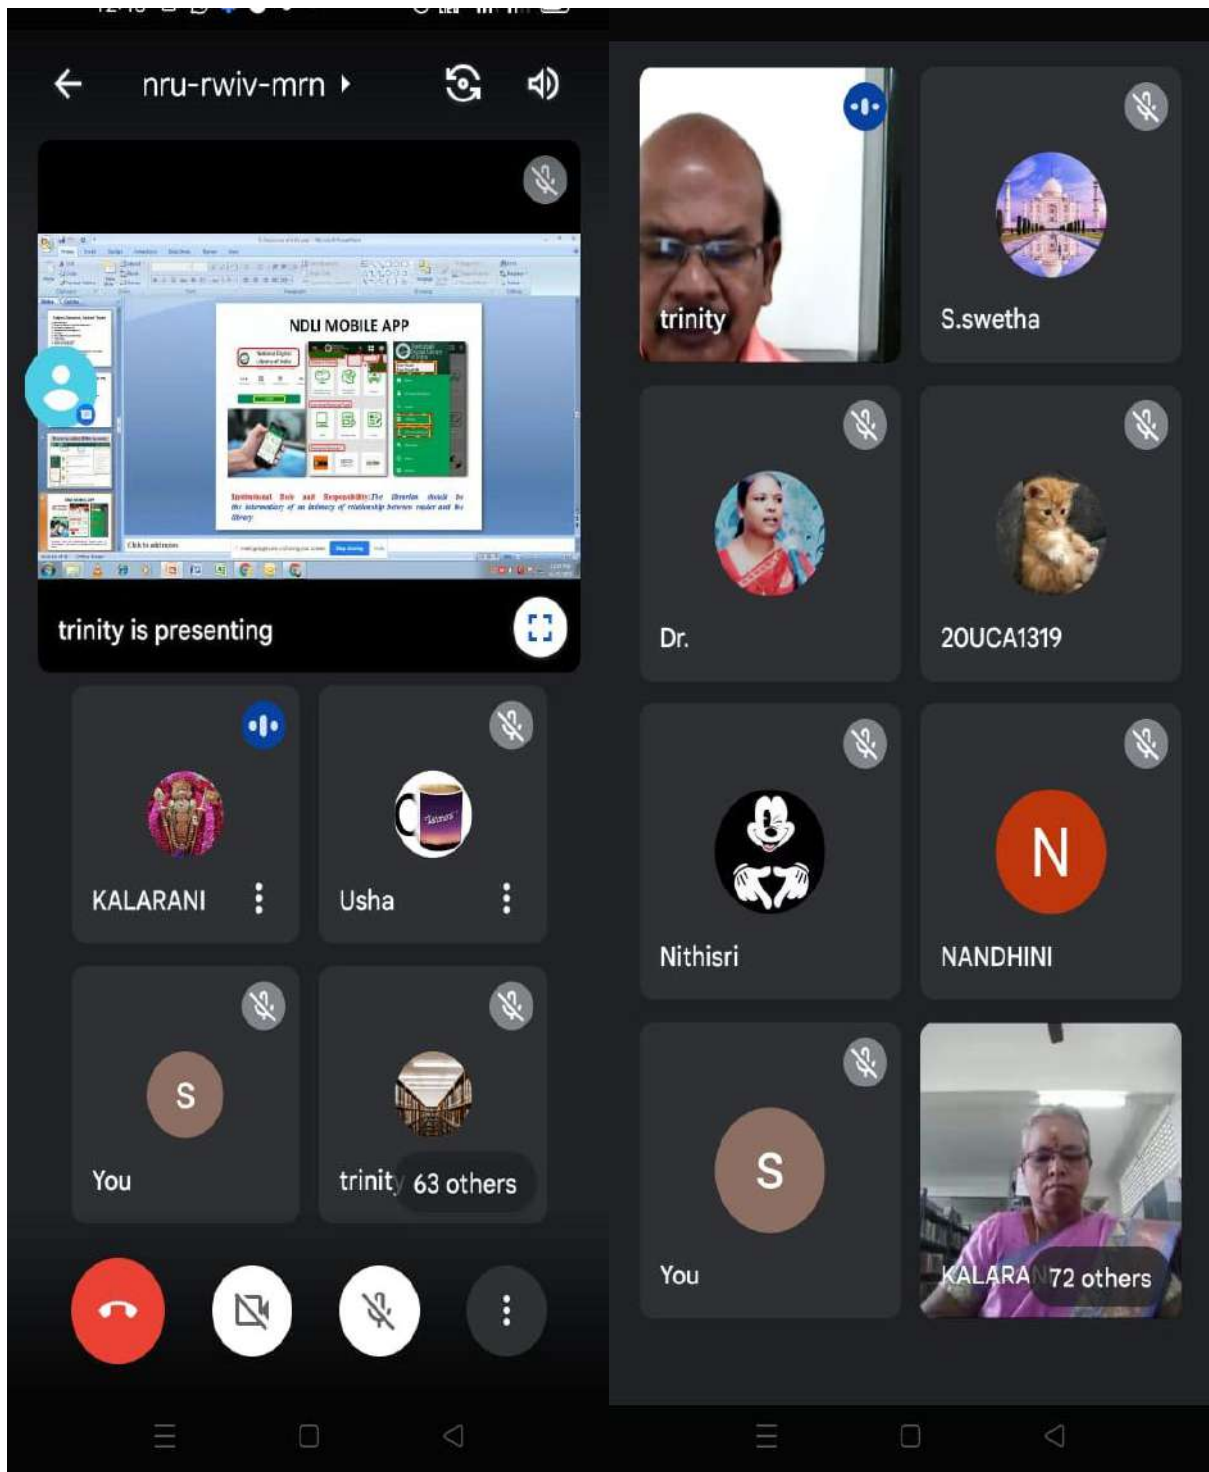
nru-rwiv-mrn

NDLI MOBILE APP

Institutional Role and Responsibility: The librarian should be the intermediary of an intimacy of relationship between reader and the library

trinity is presenting

KALARANI

Usha

You

trinit 63 others

trinity

S.swetha

Dr.

20UCA1319

Nithisri

N

NANDHINI

S

You

KALARA 72 others